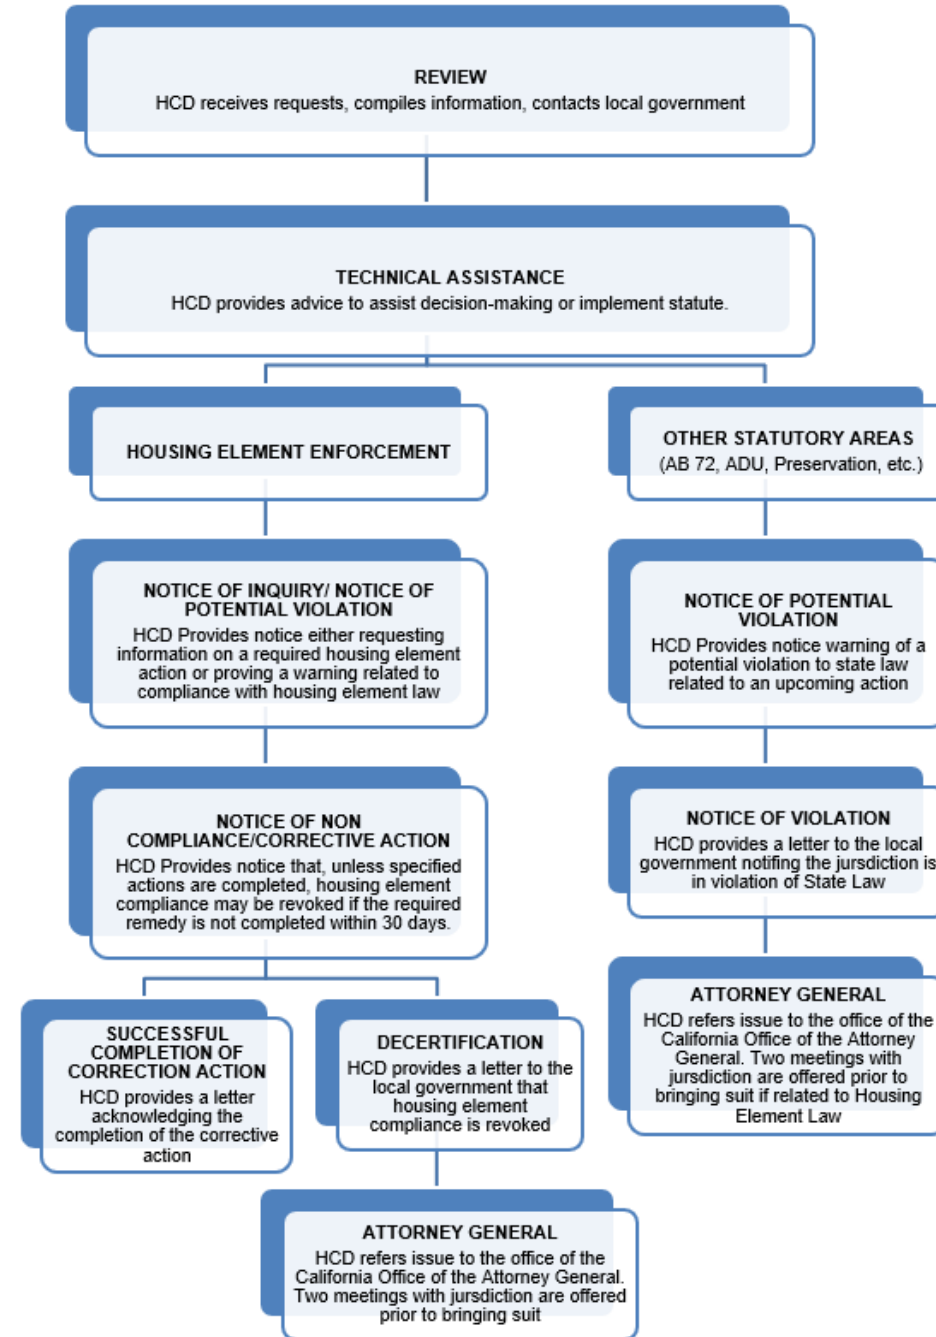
REVIEW
HCD receives requests, compiles information, contacts local government

TECHNICAL ASSISTANCE
HCD provides advice to assist decision-making or implement statute.

HOUSING ELEMENT ENFORCEMENT

OTHER STATUTORY AREAS
(AB 72, ADU, Preservation, etc.)

NOTICE OF INQUIRY/ NOTICE OF POTENTIAL VIOLATION
HCD Provides notice either requesting information on a required housing element action or proving a warning related to compliance with housing element law

NOTICE OF POTENTIAL VIOLATION
HCD Provides notice warning of a potential violation to state law related to an upcoming action

NOTICE OF NON COMPLIANCE/CORRECTIVE ACTION
HCD Provides notice that, unless specified actions are completed, housing element compliance may be revoked if the required remedy is not completed within 30 days.

NOTICE OF VIOLATION
HCD provides a letter to the local government notifing the jursdiction is in violation of State Law

ATTORNEY GENERAL
HCD refers issue to the office of the California Office of the Attorney General. Two meetings with jursdiction are offered prior to bringing suit if related to Housing Element Law

SUCCESSFUL COMPLETION OF CORRECTION ACTION
HCD provides a letter acknowledging the completion of the corrective action

DECERTIFICATION
HCD provides a letter to the local government that housing element compliance is revoked

ATTORNEY GENERAL
HCD refers issue to the office of the California Office of the Attorney General. Two meetings with jursdiction are offered prior to bringing suit